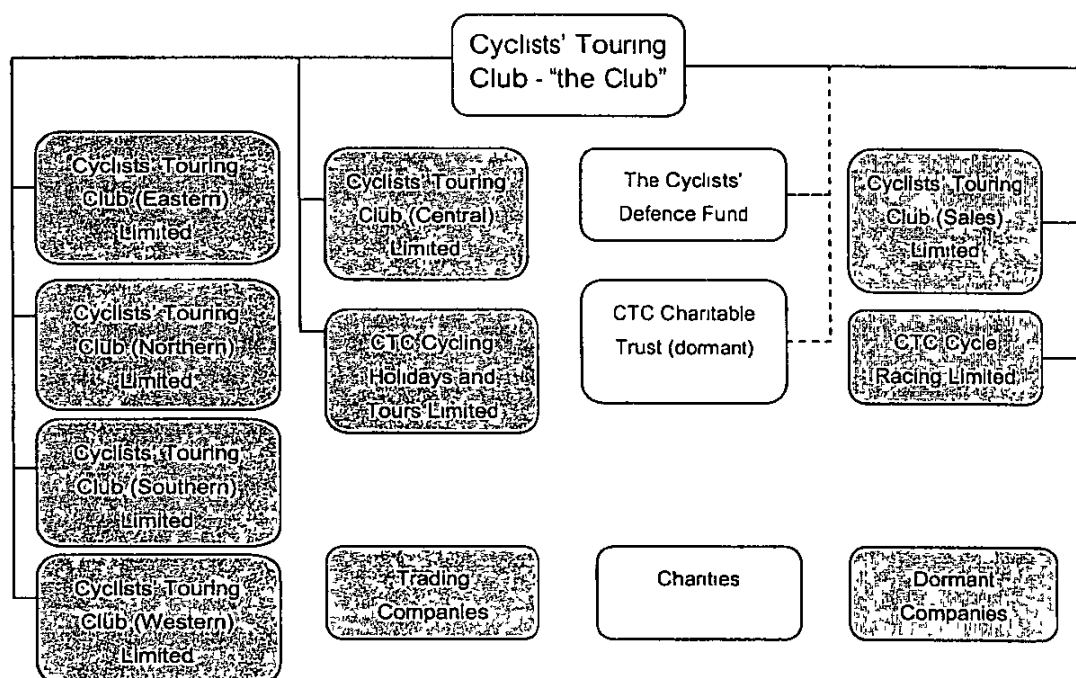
Cyclists' Touring Club - "the Club"

Cyclists Touring Club (Eastern) Limited

Cyclists Touring Club (Northern) Limited

Cyclists Touring Club (Southern) Limited

Cyclists Touring Club (Western) Limited

Cyclists Touring Club (Central) Limited

CTC Cycling Holidays and Tours Limited

The Cyclists' Defence Fund

CTC Charitable Trust (dormant)

Cyclists Touring Club (Sales) Limited

CTC Cycle Racing Limited

Trading Companies

Charities

Dormant Companies